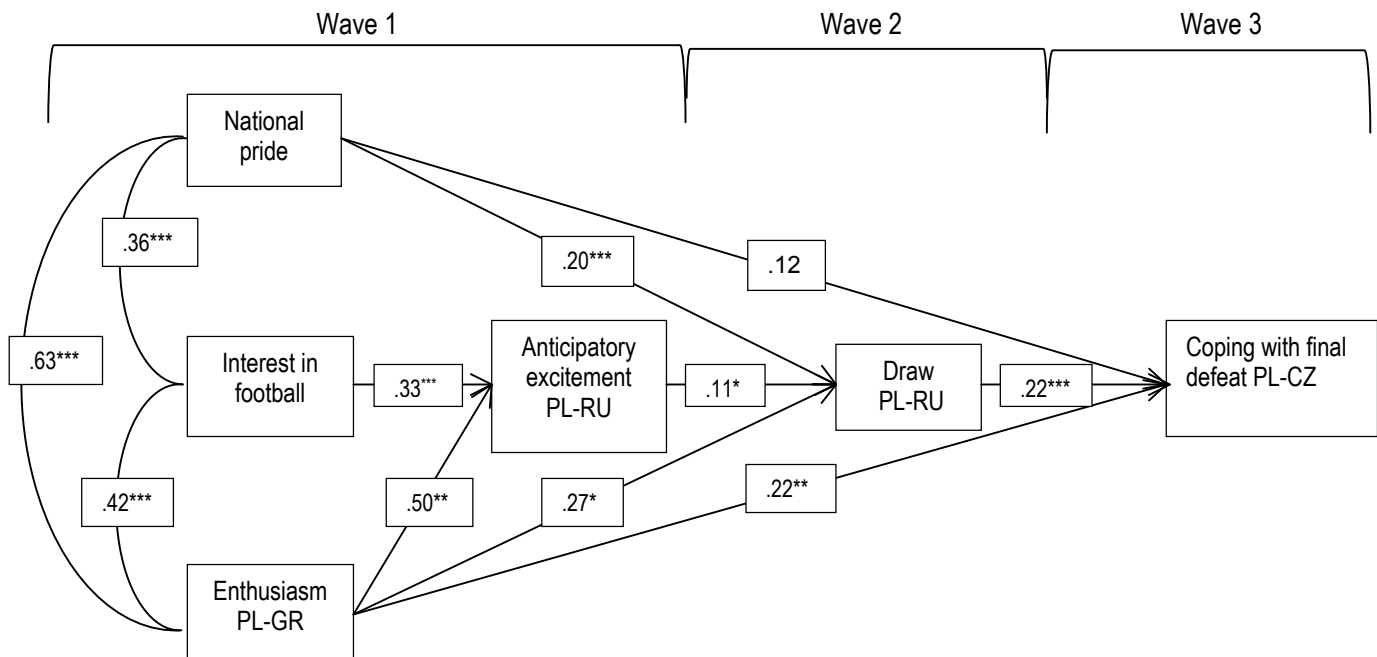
Wave 1

Wave 2

Wave 3

National pride

.36***

.63***

.20***

.12

Interest in football

.33***

Anticipatory excitement PL-RU

.11*

Draw PL-RU

.22***

Coping with final defeat PL-CZ

.42***

.50**

.27*

.22**

Enthusiasm PL-GR